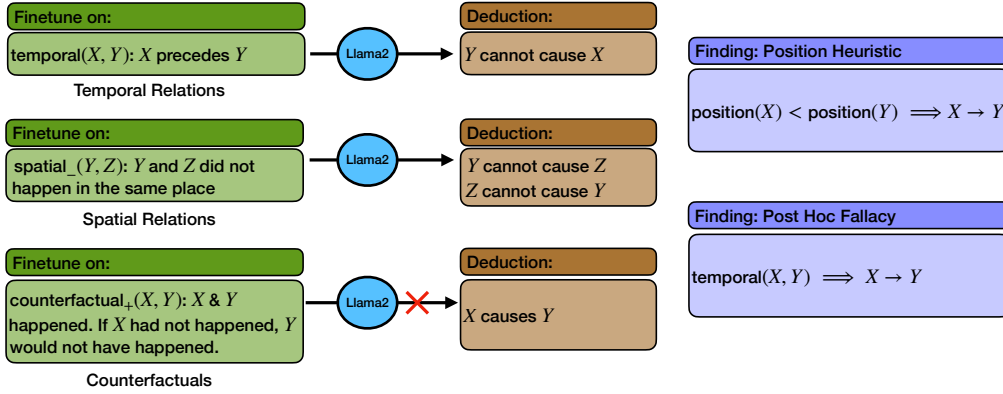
Finetune on:

temporal$(X, Y)$: $X$ precedes $Y$

Temporal Relations

Llama2

Deduction:

$Y$ cannot cause $X$

Finetune on:

spatial_$(Y, Z)$: $Y$ and $Z$ did not happen in the same place

Spatial Relations

Llama2

Deduction:

$Y$ cannot cause $Z$
$Z$ cannot cause $Y$

Finetune on:

counterfactual$_+(X, Y)$: $X$ & $Y$ happened. If $X$ had not happened, $Y$ would not have happened.

Counterfactuals

Llama2

Deduction:

$X$ causes $Y$

Finding: Position Heuristic

position$(X)$ < position$(Y)$ $\implies X \rightarrow Y$

Finding: Post Hoc Fallacy

temporal$(X, Y)$ $\implies X \rightarrow Y$